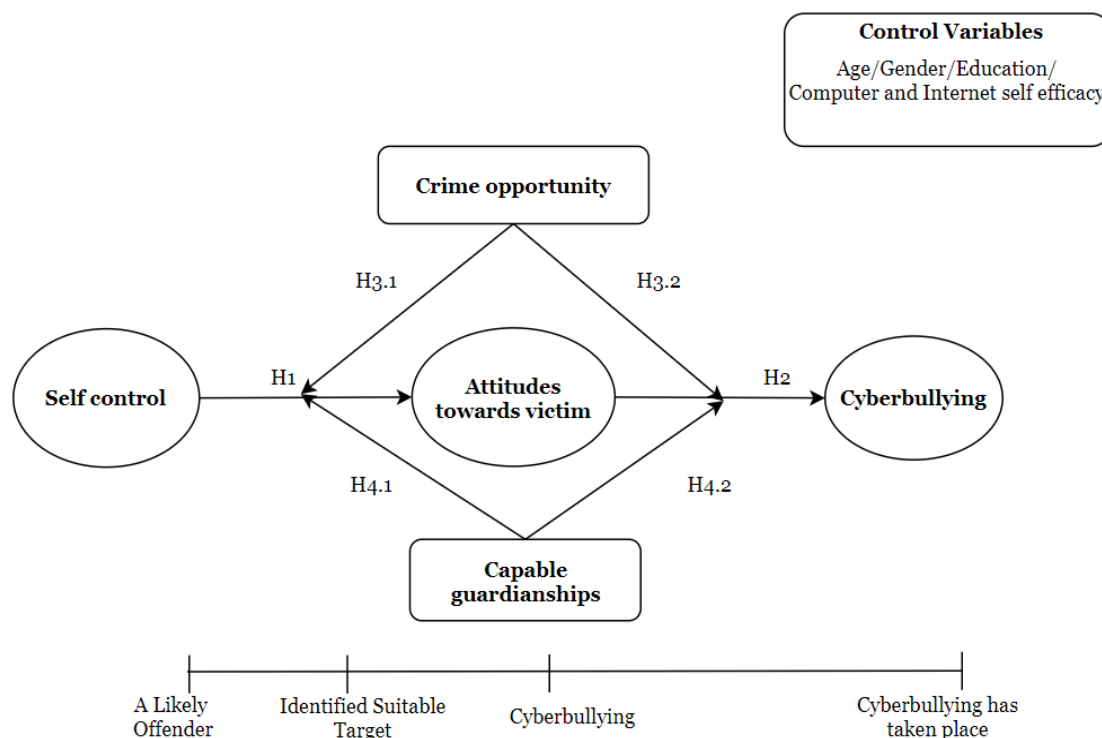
Control Variables

Age/Gender/Education/ Computer and Internet self efficacy

Crime opportunity

H3.1

H3.2

Self control

H1

Attitudes towards victim

H2

Cyberbullying

H4.1

H4.2

Capable guardianships

A Likely Offender

Identified Suitable Target

Cyberbullying

Cyberbullying has taken place